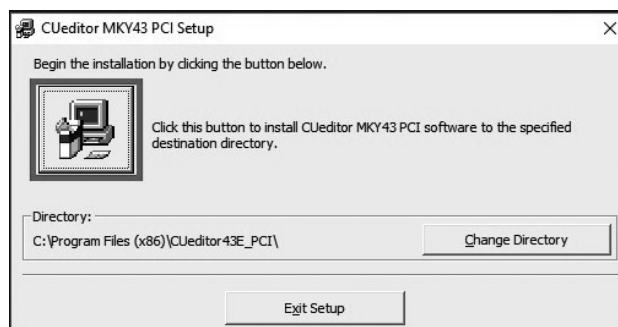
CUeditor MKY43 PCI Setup
×

Begin the installation by clicking the button below.

Click this button to install CUeditor MKY43 PCI software to the specified destination directory.

Directory:
C:\Program Files (x86)\CUeditor43E_PCI\

Change Directory

Exit Setup